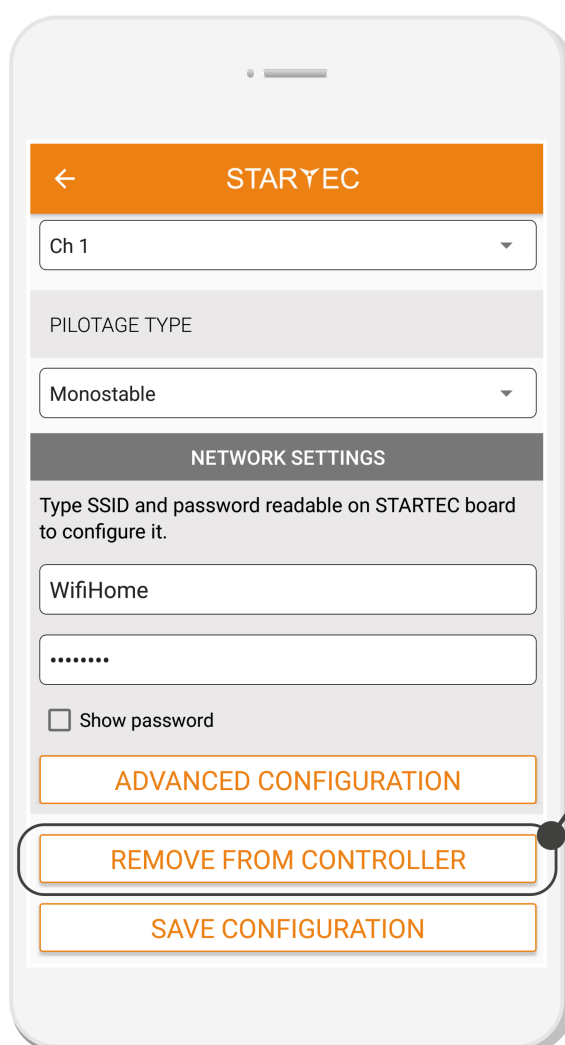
STARTEC

Ch 1

PILOTAGE TYPE

Monostable

NETWORK SETTINGS

Type SSID and password readable on STARTEC board to configure it.

WifiHome

••••••••

Show password

ADVANCED CONFIGURATION

REMOVE FROM CONTROLLER

SAVE CONFIGURATION